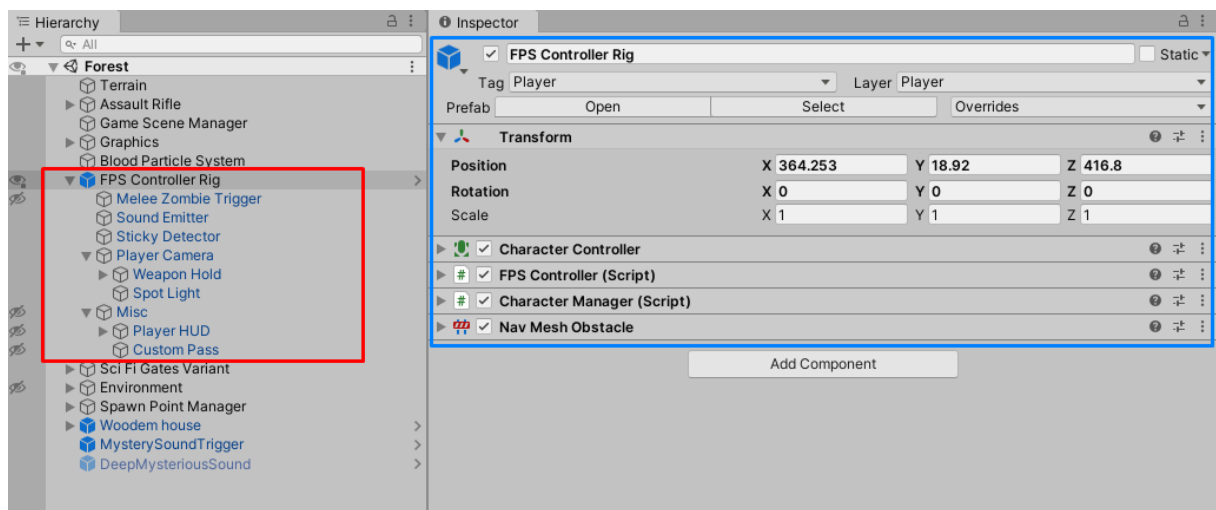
Hierarchy

All

Forest

Terrain

Assault Rifle

Game Scene Manager

Graphics

Blood Particle System

FPS Controller Rig

Melee Zombie Trigger

Sound Emitter

Sticky Detector

Player Camera

Weapon Hold

Spot Light

Misc

Player HUD

Custom Pass

Sci Fi Gates Variant

Environment

Spawn Point Manager

Woodem house

MysterySoundTrigger

DeepMysteriousSound

Inspector

FPS Controller Rig

Static

Tag Player

Layer Player

Prefab

Open

Select

Overrides

Transform

| | | | |
|---|---|---|---|
| Position | X 364.253 | Y 18.92 | Z 416.8 |
| Rotation | X 0 | Y 0 | Z 0 |
| Scale | X 1 | Y 1 | Z 1 |

Character Controller

FPS Controller (Script)

Character Manager (Script)

Nav Mesh Obstacle

Add Component